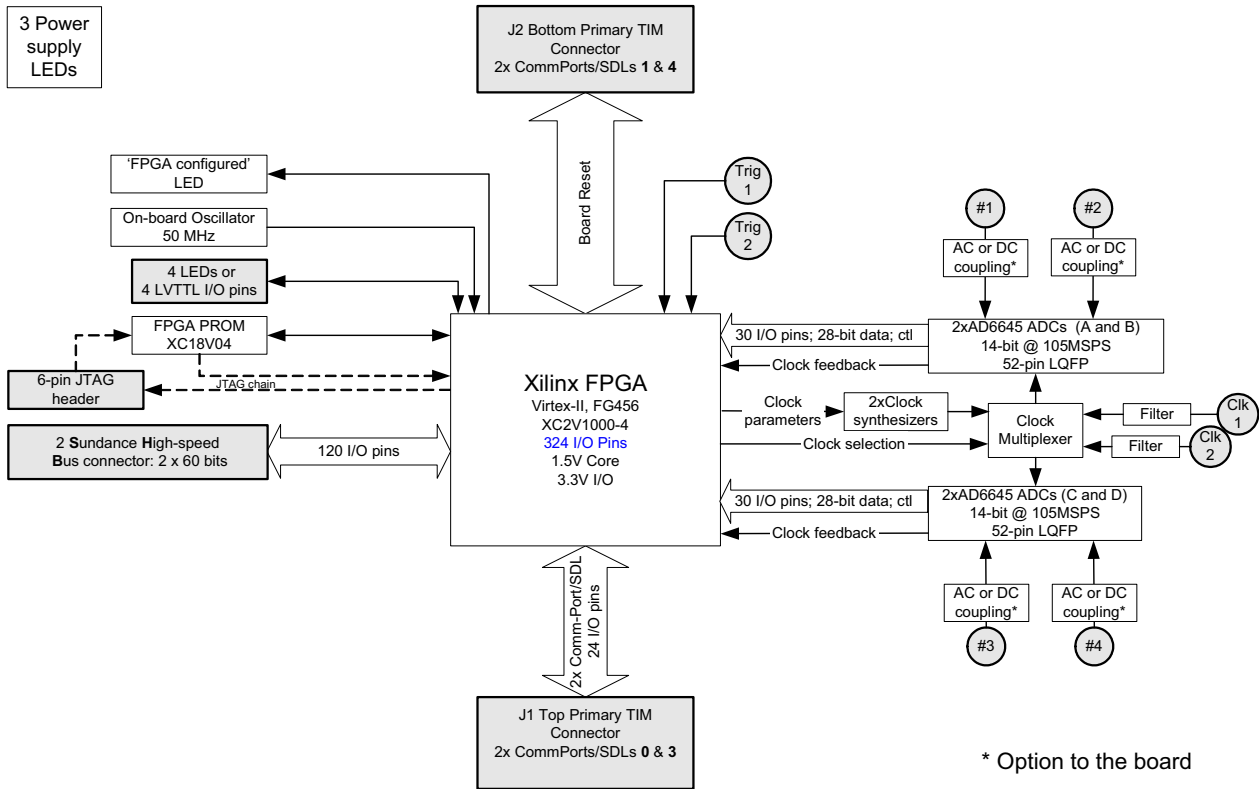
3 Power supply LEDs

J2 Bottom Primary TIM Connector
2x CommPorts/SDLs **1** & **4**

Board Reset

'FPGA configured' LED

On-board Oscillator 50 MHz

4 LEDs or 4 LVTTL I/O pins

FPGA PROM XC18V04

6-pin JTAG header

JTAG chain

2 **S**undance **H**igh-speed **B**us connector: 2 x 60 bits

120 I/O pins

Trig 1

Trig 2

Xilinx FPGA
Virtex-II, FG456
XC2V1000-4
324 I/O Pins
1.5V Core
3.3V I/O

#1

#2

AC or DC coupling*

AC or DC coupling*

30 I/O pins; 28-bit data; ctl

Clock feedback

2xAD6645 ADCs (A and B)
14-bit @ 105MSPS
52-pin LQFP

Clock parameters

2xClock synthesizers

Clock Multiplexer

Filter

Clk 1

Filter

Clk 2

Clock selection

30 I/O pins; 28-bit data; ctl

Clock feedback

2xAD6645 ADCs (C and D)
14-bit @ 105MSPS
52-pin LQFP

AC or DC coupling*

AC or DC coupling*

#3

#4

2x Comm-Port/SDL
24 I/O pins

J1 Top Primary TIM Connector
2x CommPorts/SDLs **0** & **3**

* Option to the board